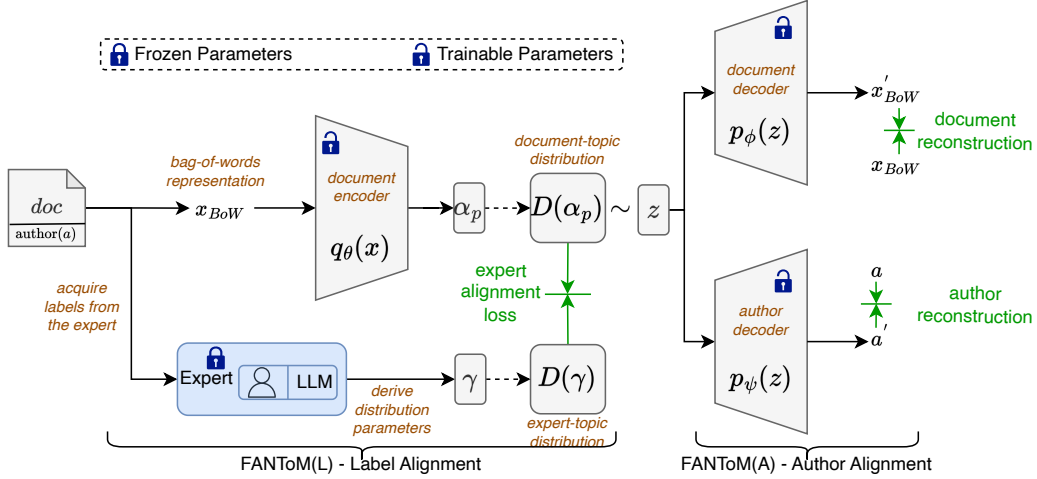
Frozen Parameters
Trainable Parameters

$doc$
author$(a)$

bag-of-words representation
$x_{BoW}$

document encoder
$q_\theta(x)$

$\alpha_p$

document-topic distribution
$D(\alpha_p)$
$\sim$
$z$

document decoder
$p_\phi(z)$

$x'_{BoW}$
document reconstruction
$x_{BoW}$

expert alignment loss

acquire labels from the expert

Expert
LLM

derive distribution parameters
$\gamma$
$D(\gamma)$
expert-topic distribution

author decoder
$p_\psi(z)$

$a$
author reconstruction
$a'$

FANToM(L) - Label Alignment
FANToM(A) - Author Alignment